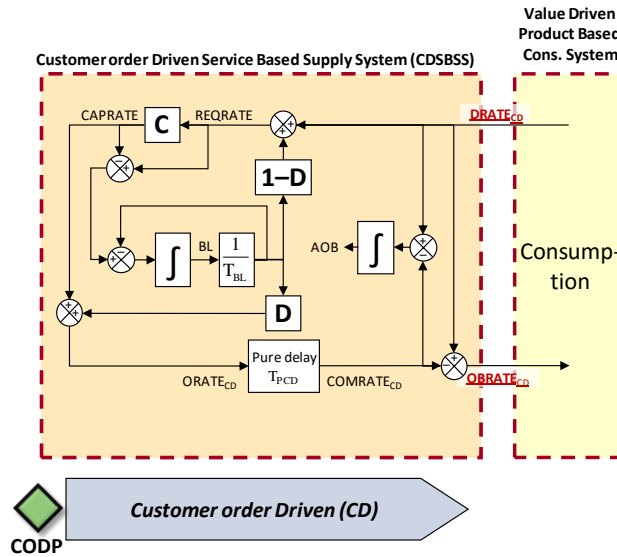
Value Driven
Product Based
Cons. System

Customer order Driven Service Based Supply System (CDSBSS)

CAPRATE
C
REQRATE
DRATE$_{CD}$
1–D
BL
$\frac{1}{T_{BL}}$
AOB
Consump-
tion
D
Pure delay
$T_{PCD}$
ORATE$_{CD}$
COMRATE$_{CD}$
OBRATE$_{CD}$

Customer order Driven (CD)
CODP